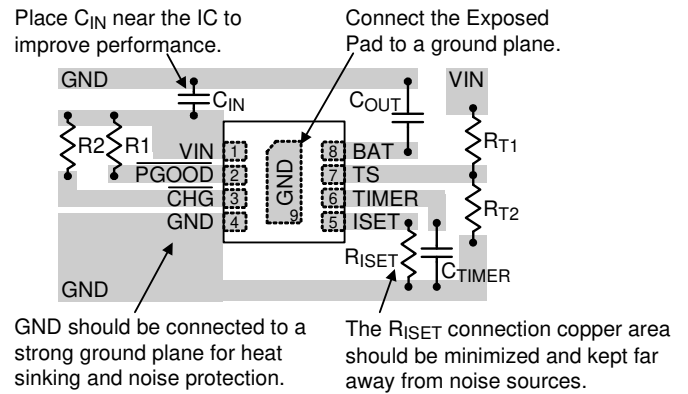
Place $C_{IN}$ near the IC to improve performance.

Connect the Exposed Pad to a ground plane.

GND

$C_{IN}$

$C_{OUT}$

VIN

R2

R1

VIN 1

$\overline{PGOOD}$ 2

$\overline{CHG}$ 3

GND 4

GND

9

8 BAT

7 TS

6 TIMER

5 ISET

$R_{T1}$

$R_{T2}$

$R_{ISET}$

$C_{TIMER}$

GND

GND should be connected to a strong ground plane for heat sinking and noise protection.

The $R_{ISET}$ connection copper area should be minimized and kept far away from noise sources.